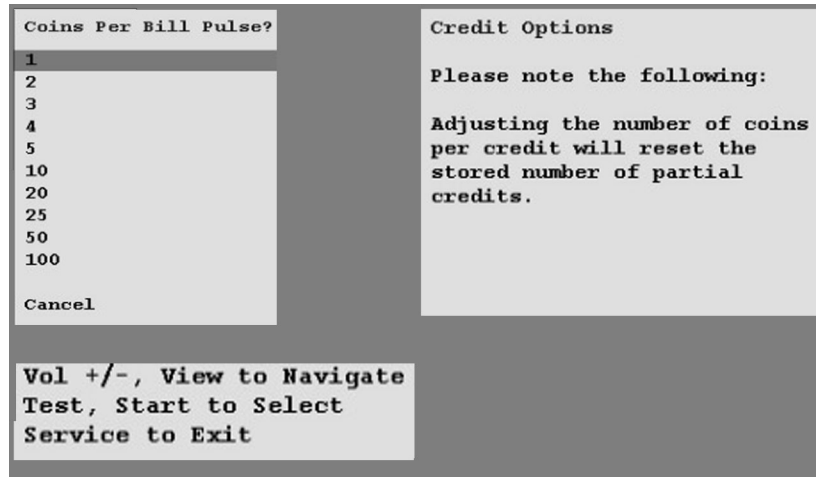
Coins Per Bill Pulse?

1
2
3
4
5
10
20
25
50
100

Cancel

Credit Options

Please note the following:

Adjusting the number of coins per credit will reset the stored number of partial credits.

Vol +/-, View to Navigate
Test, Start to Select
Service to Exit